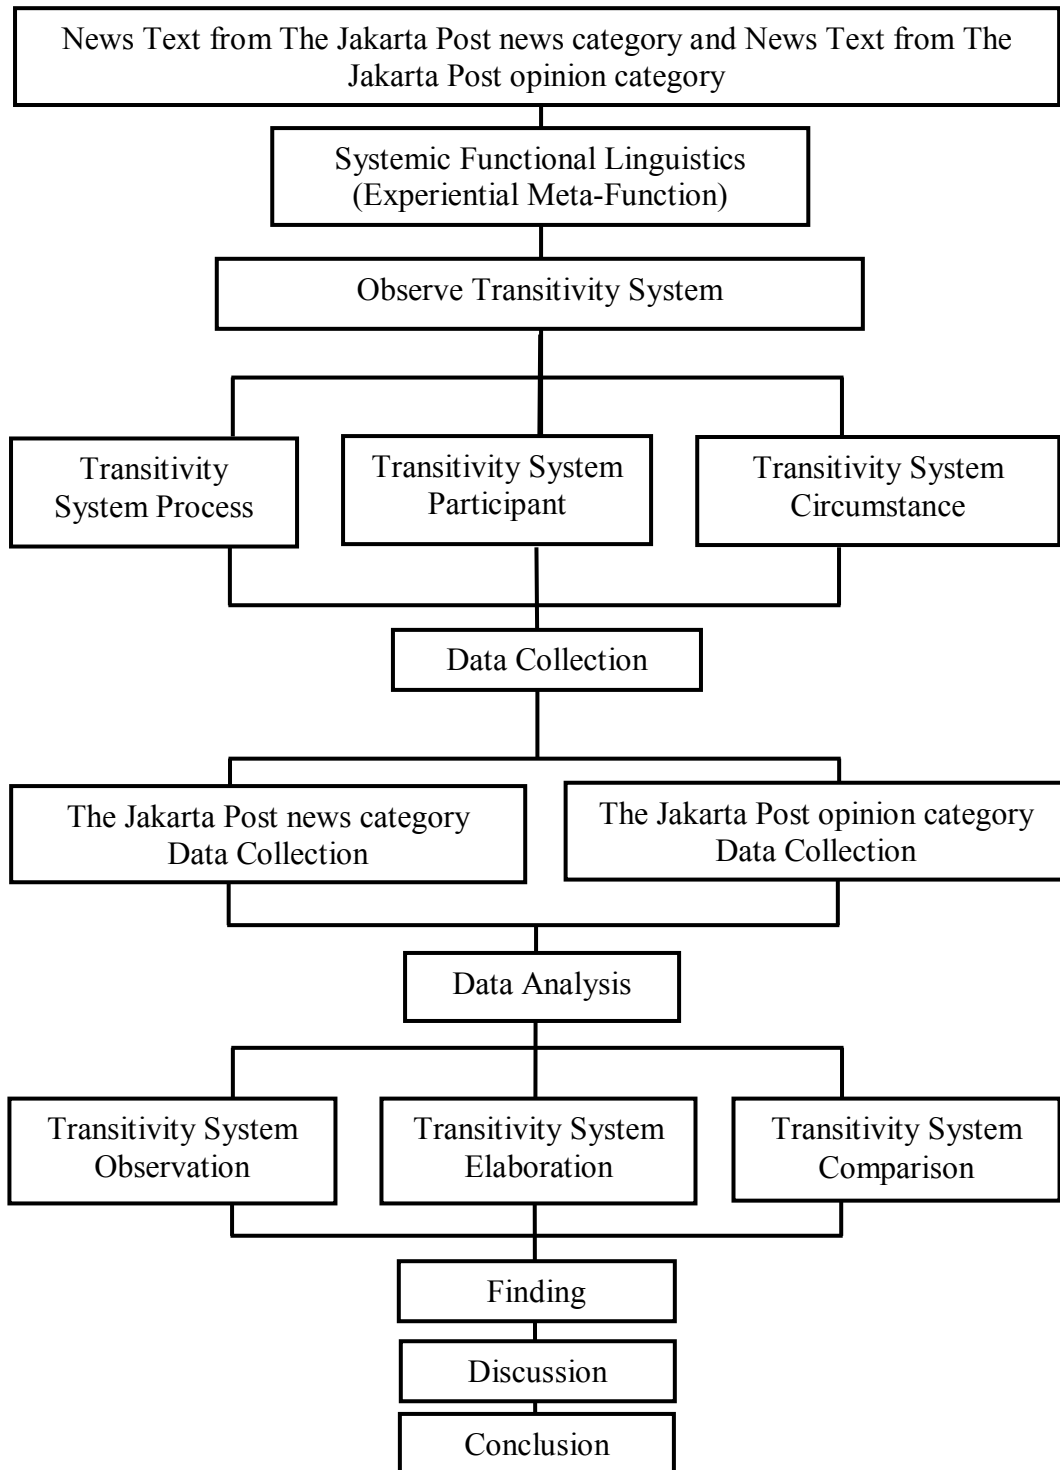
News Text from The Jakarta Post news category and News Text from The Jakarta Post opinion category

Systemic Functional Linguistics (Experiential Meta-Function)

Observe Transitivity System

Transitivity System Process

Transitivity System Participant

Transitivity System Circumstance

Data Collection

The Jakarta Post news category Data Collection

The Jakarta Post opinion category Data Collection

Data Analysis

Transitivity System Observation

Transitivity System Elaboration

Transitivity System Comparison

Finding

Discussion

Conclusion